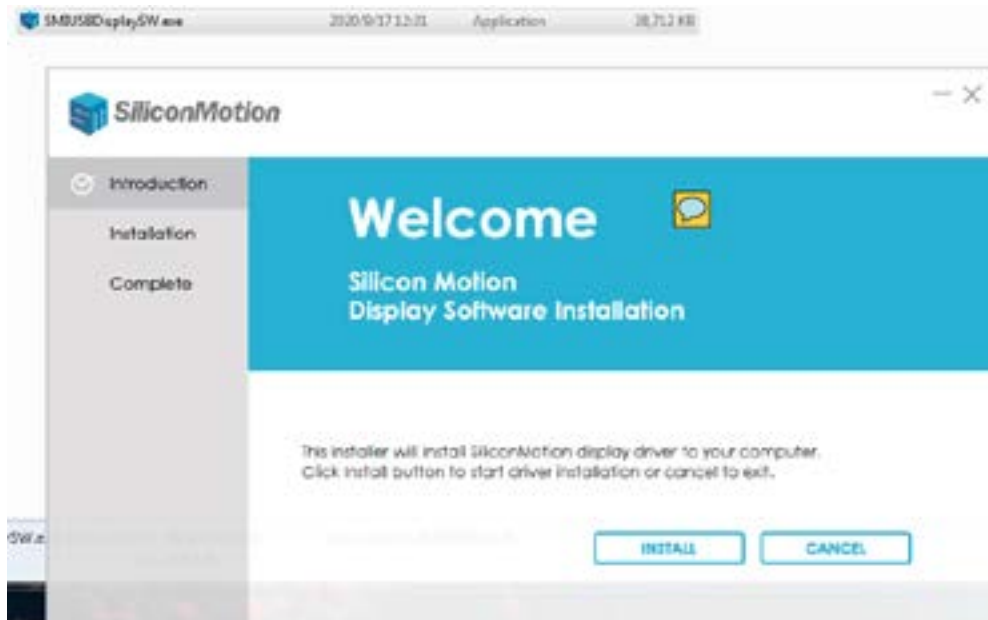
SMIUSBDisplaySW.exe 2020/9/17 12:31 Application 38,712 KB

SiliconMotion

— ×

Introduction

Installation

Complete

Welcome

Silicon Motion
Display Software Installation

This installer will install SiliconMotion display driver to your computer.
Click install button to start driver installation or cancel to exit.

SW.e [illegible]

INSTALL

CANCEL